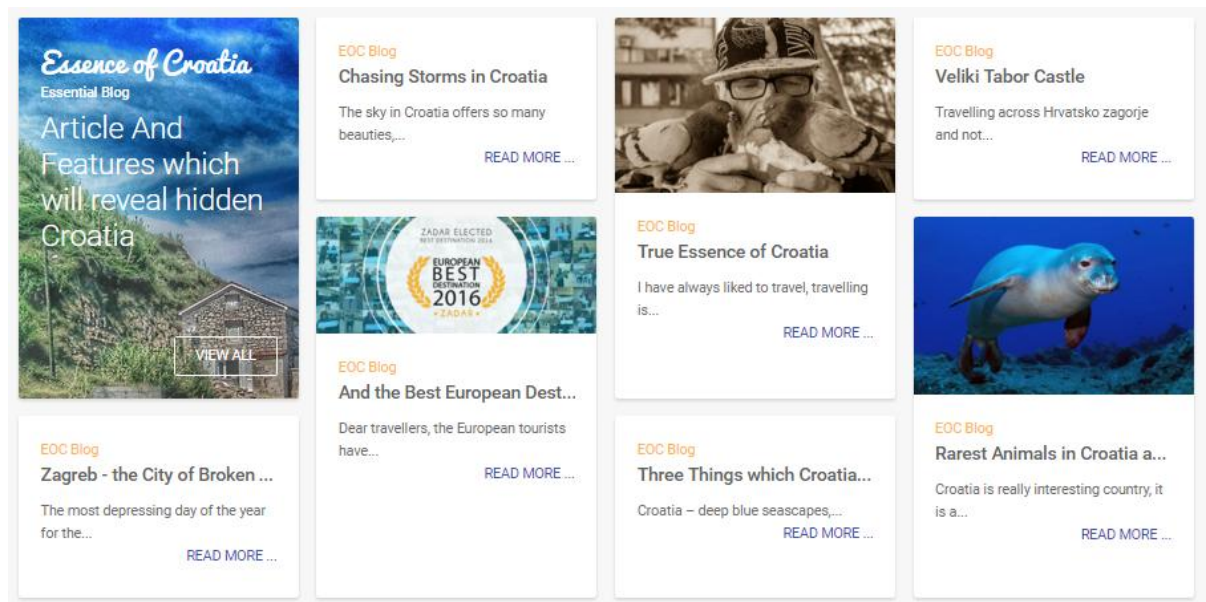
Essence of Croatia
Essential Blog
Article And Features which will reveal hidden Croatia

VIEW ALL

EOC Blog
Zagreb - the City of Broken ...
The most depressing day of the year for the...
READ MORE ...

EOC Blog
Chasing Storms in Croatia
The sky in Croatia offers so many beauties,...
READ MORE ...

ZADAR ELECTED
BEST DESTINATION 2016
EUROPEAN BEST DESTINATION 2016
ZADAR

EOC Blog
And the Best European Dest...
Dear travellers, the European tourists have...
READ MORE ...

EOC Blog
True Essence of Croatia
I have always liked to travel, travelling is...
READ MORE ...

EOC Blog
Three Things which Croatia...
Croatia – deep blue seascapes,...
READ MORE ...

EOC Blog
Veliki Tabor Castle
Travelling across Hrvatsko zagorje and not...
READ MORE ...

EOC Blog
Rarest Animals in Croatia a...
Croatia is really interesting country, it is a...
READ MORE ...